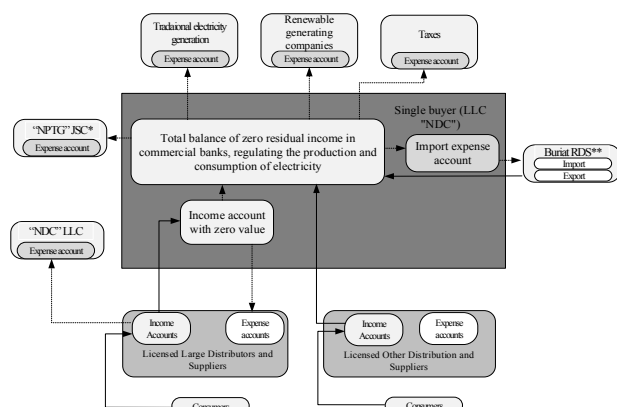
Tradaional electricity generation
Expense account

Renewable generating companies
Expense account

Taxes
Expense account

Single buyer (LLC "NDC")

"NPTG" JSC*
Expense account

Total balance of zero residual income in commercial banks, regulating the production and consumption of electricity

Import expense account

Buriat RDS**
Import
Export

Income account with zero value

"NDC" LLC
Expense account

Income Accounts
Expense accounts
Licensed Large Distributors and Suppliers

Income Accounts
Expense accounts
Licensed Other Distribution and Suppliers

Consumers
Consumers